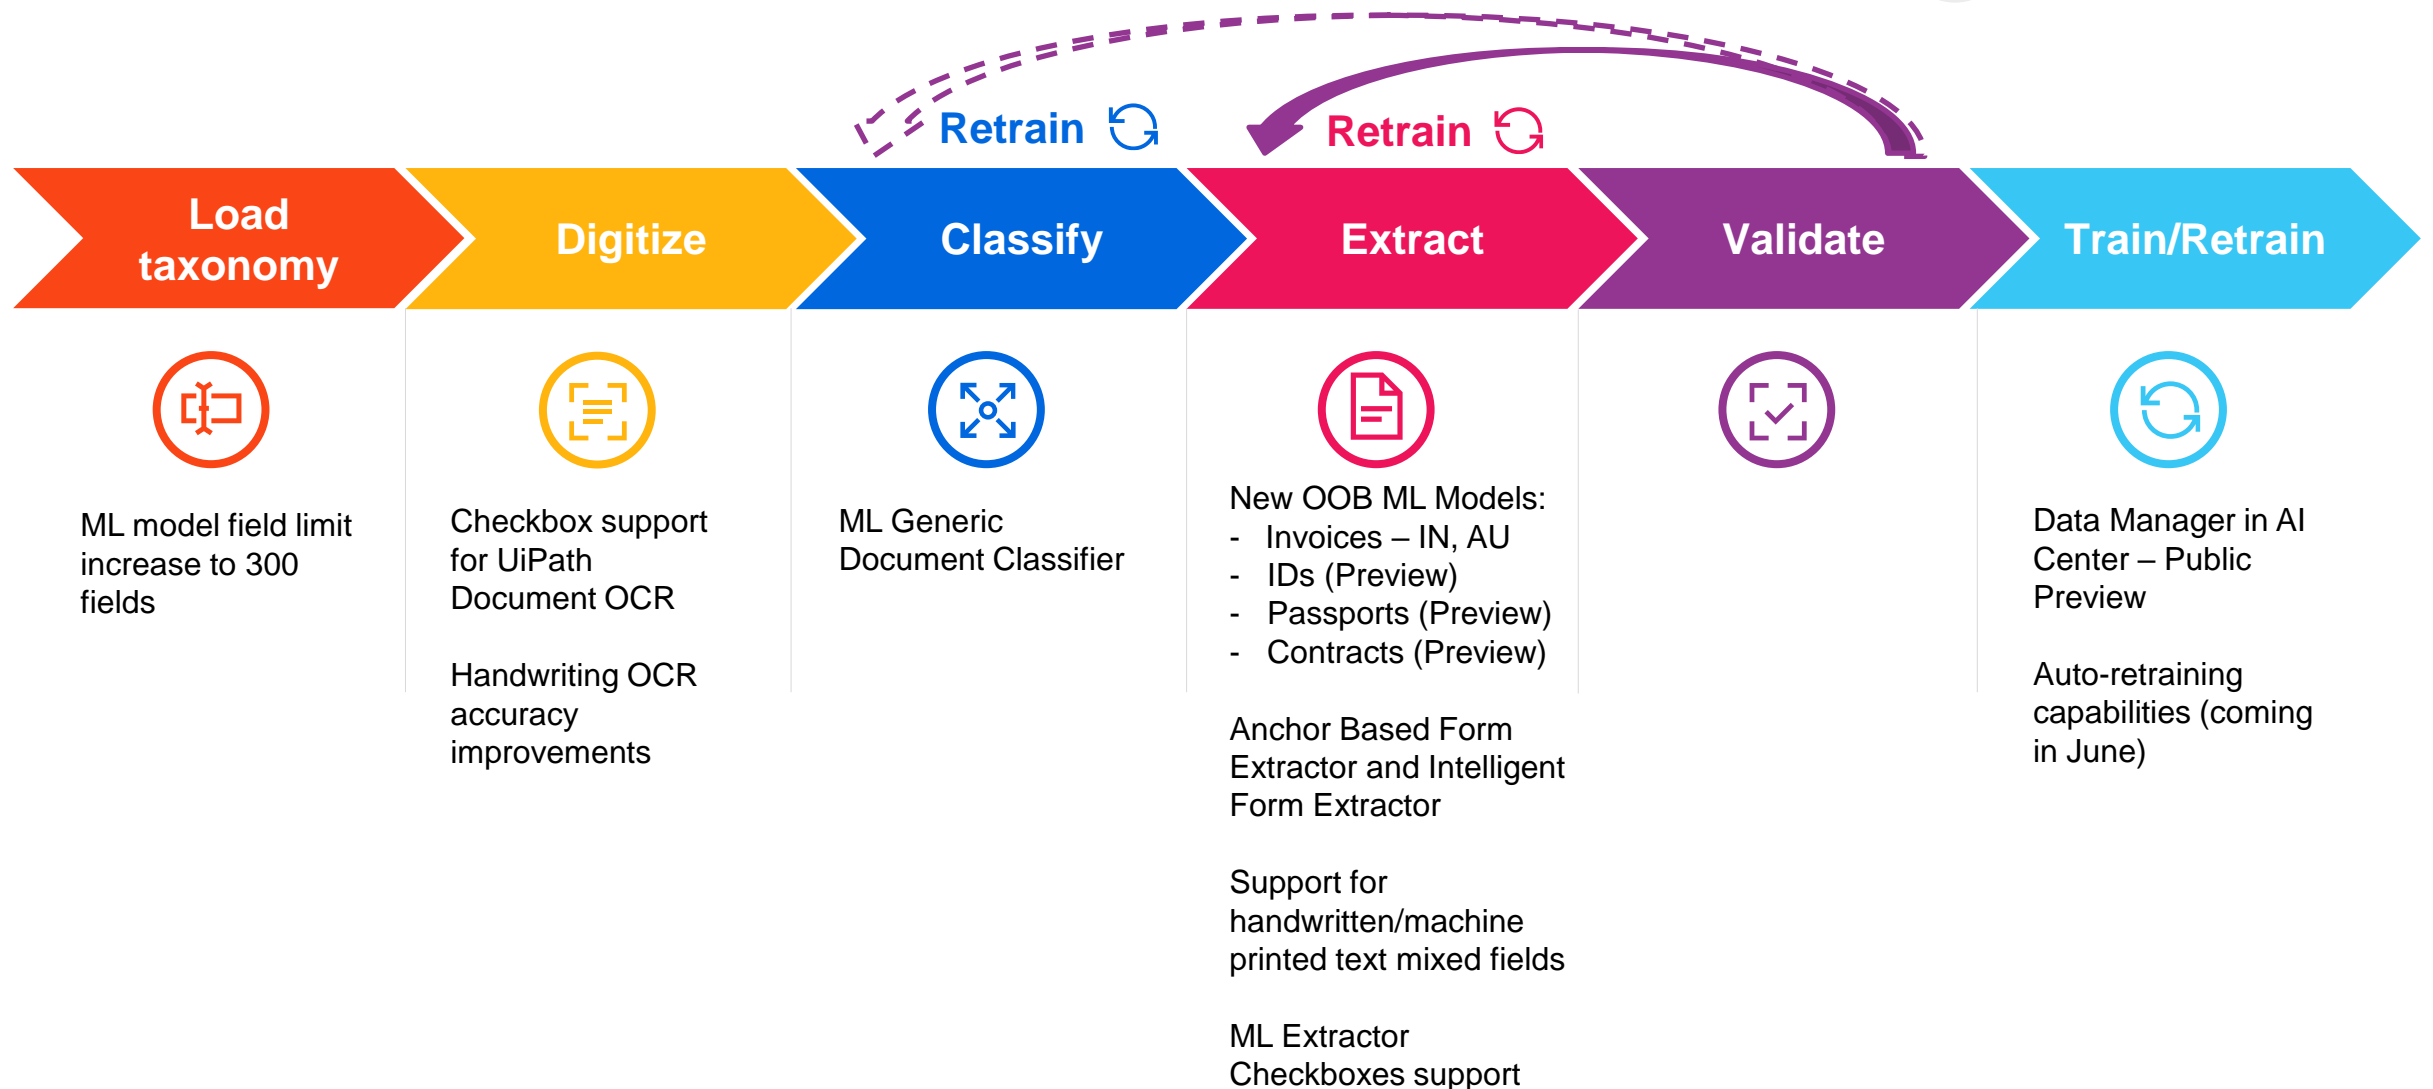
Retrain

Retrain

Load taxonomy

Digitize

Classify

Extract

Validate

Train/Retrain

ML model field limit increase to 300 fields

Checkbox support for UiPath Document OCR

Handwriting OCR accuracy improvements

ML Generic Document Classifier

New OOB ML Models:
- Invoices – IN, AU
- IDs (Preview)
- Passports (Preview)
- Contracts (Preview)

Anchor Based Form Extractor and Intelligent Form Extractor

Support for handwritten/machine printed text mixed fields

ML Extractor Checkboxes support

Data Manager in AI Center – Public Preview

Auto-retraining capabilities (coming in June)